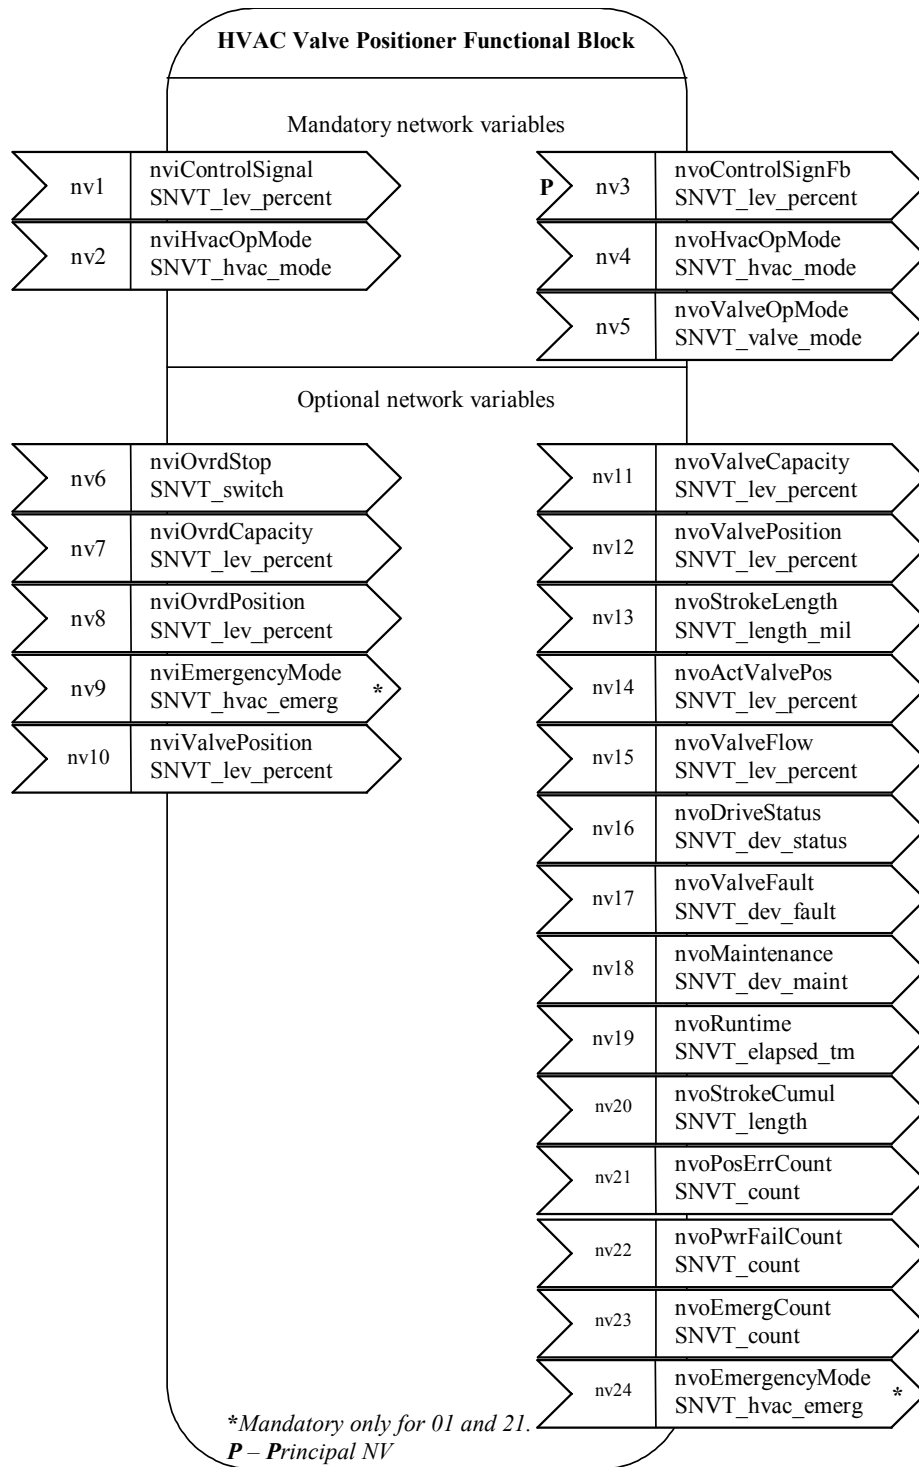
**HVAC Valve Positioner Functional Block**

Mandatory network variables

nv1 nviControlSignal SNVT_lev_percent

nv2 nviHvacOpMode SNVT_hvac_mode

P nv3 nvoControlSignFb SNVT_lev_percent

nv4 nvoHvacOpMode SNVT_hvac_mode

nv5 nvoValveOpMode SNVT_valve_mode

Optional network variables

nv6 nviOvrdStop SNVT_switch

nv7 nviOvrdCapacity SNVT_lev_percent

nv8 nviOvrdPosition SNVT_lev_percent

nv9 nviEmergencyMode SNVT_hvac_emerg *

nv10 nviValvePosition SNVT_lev_percent

nv11 nvoValveCapacity SNVT_lev_percent

nv12 nvoValvePosition SNVT_lev_percent

nv13 nvoStrokeLength SNVT_length_mil

nv14 nvoActValvePos SNVT_lev_percent

nv15 nvoValveFlow SNVT_lev_percent

nv16 nvoDriveStatus SNVT_dev_status

nv17 nvoValveFault SNVT_dev_fault

nv18 nvoMaintenance SNVT_dev_maint

nv19 nvoRuntime SNVT_elapsed_tm

nv20 nvoStrokeCumul SNVT_length

nv21 nvoPosErrCount SNVT_count

nv22 nvoPwrFailCount SNVT_count

nv23 nvoEmergCount SNVT_count

nv24 nvoEmergencyMode SNVT_hvac_emerg *

*\*Mandatory only for 01 and 21.*
***P** – **P**rincipal NV*